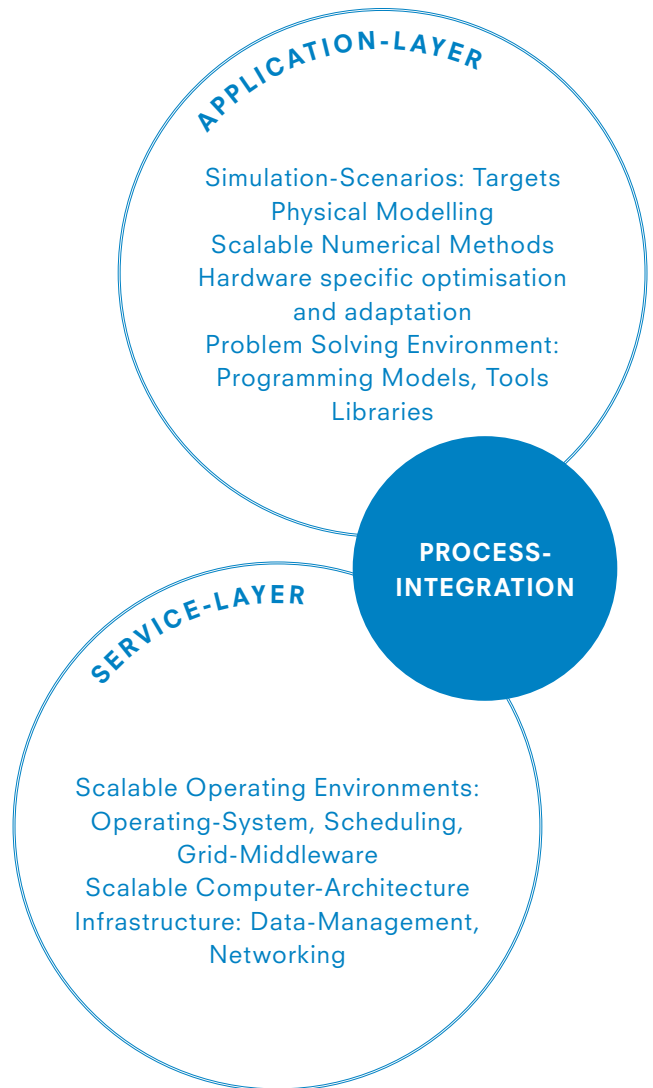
APPLICATION-LAYER

Simulation-Scenarios: Targets
Physical Modelling
Scalable Numerical Methods
Hardware specific optimisation and adaptation
Problem Solving Environment: Programming Models, Tools Libraries

PROCESS-INTEGRATION

SERVICE-LAYER

Scalable Operating Environments: Operating-System, Scheduling, Grid-Middleware
Scalable Computer-Architecture
Infrastructure: Data-Management, Networking